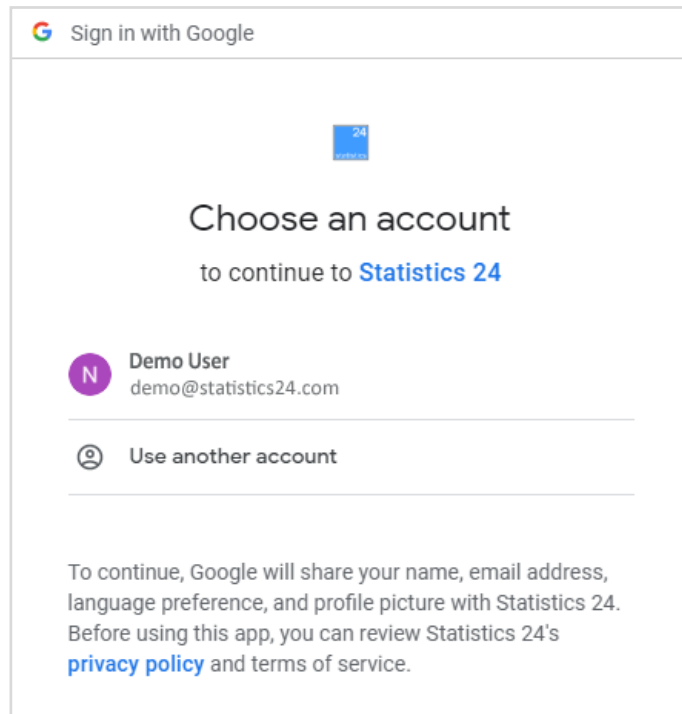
G Sign in with Google

24
statistics

Choose an account

to continue to Statistics 24

N Demo User
demo@statistics24.com

Use another account

To continue, Google will share your name, email address, language preference, and profile picture with Statistics 24. Before using this app, you can review Statistics 24's privacy policy and terms of service.